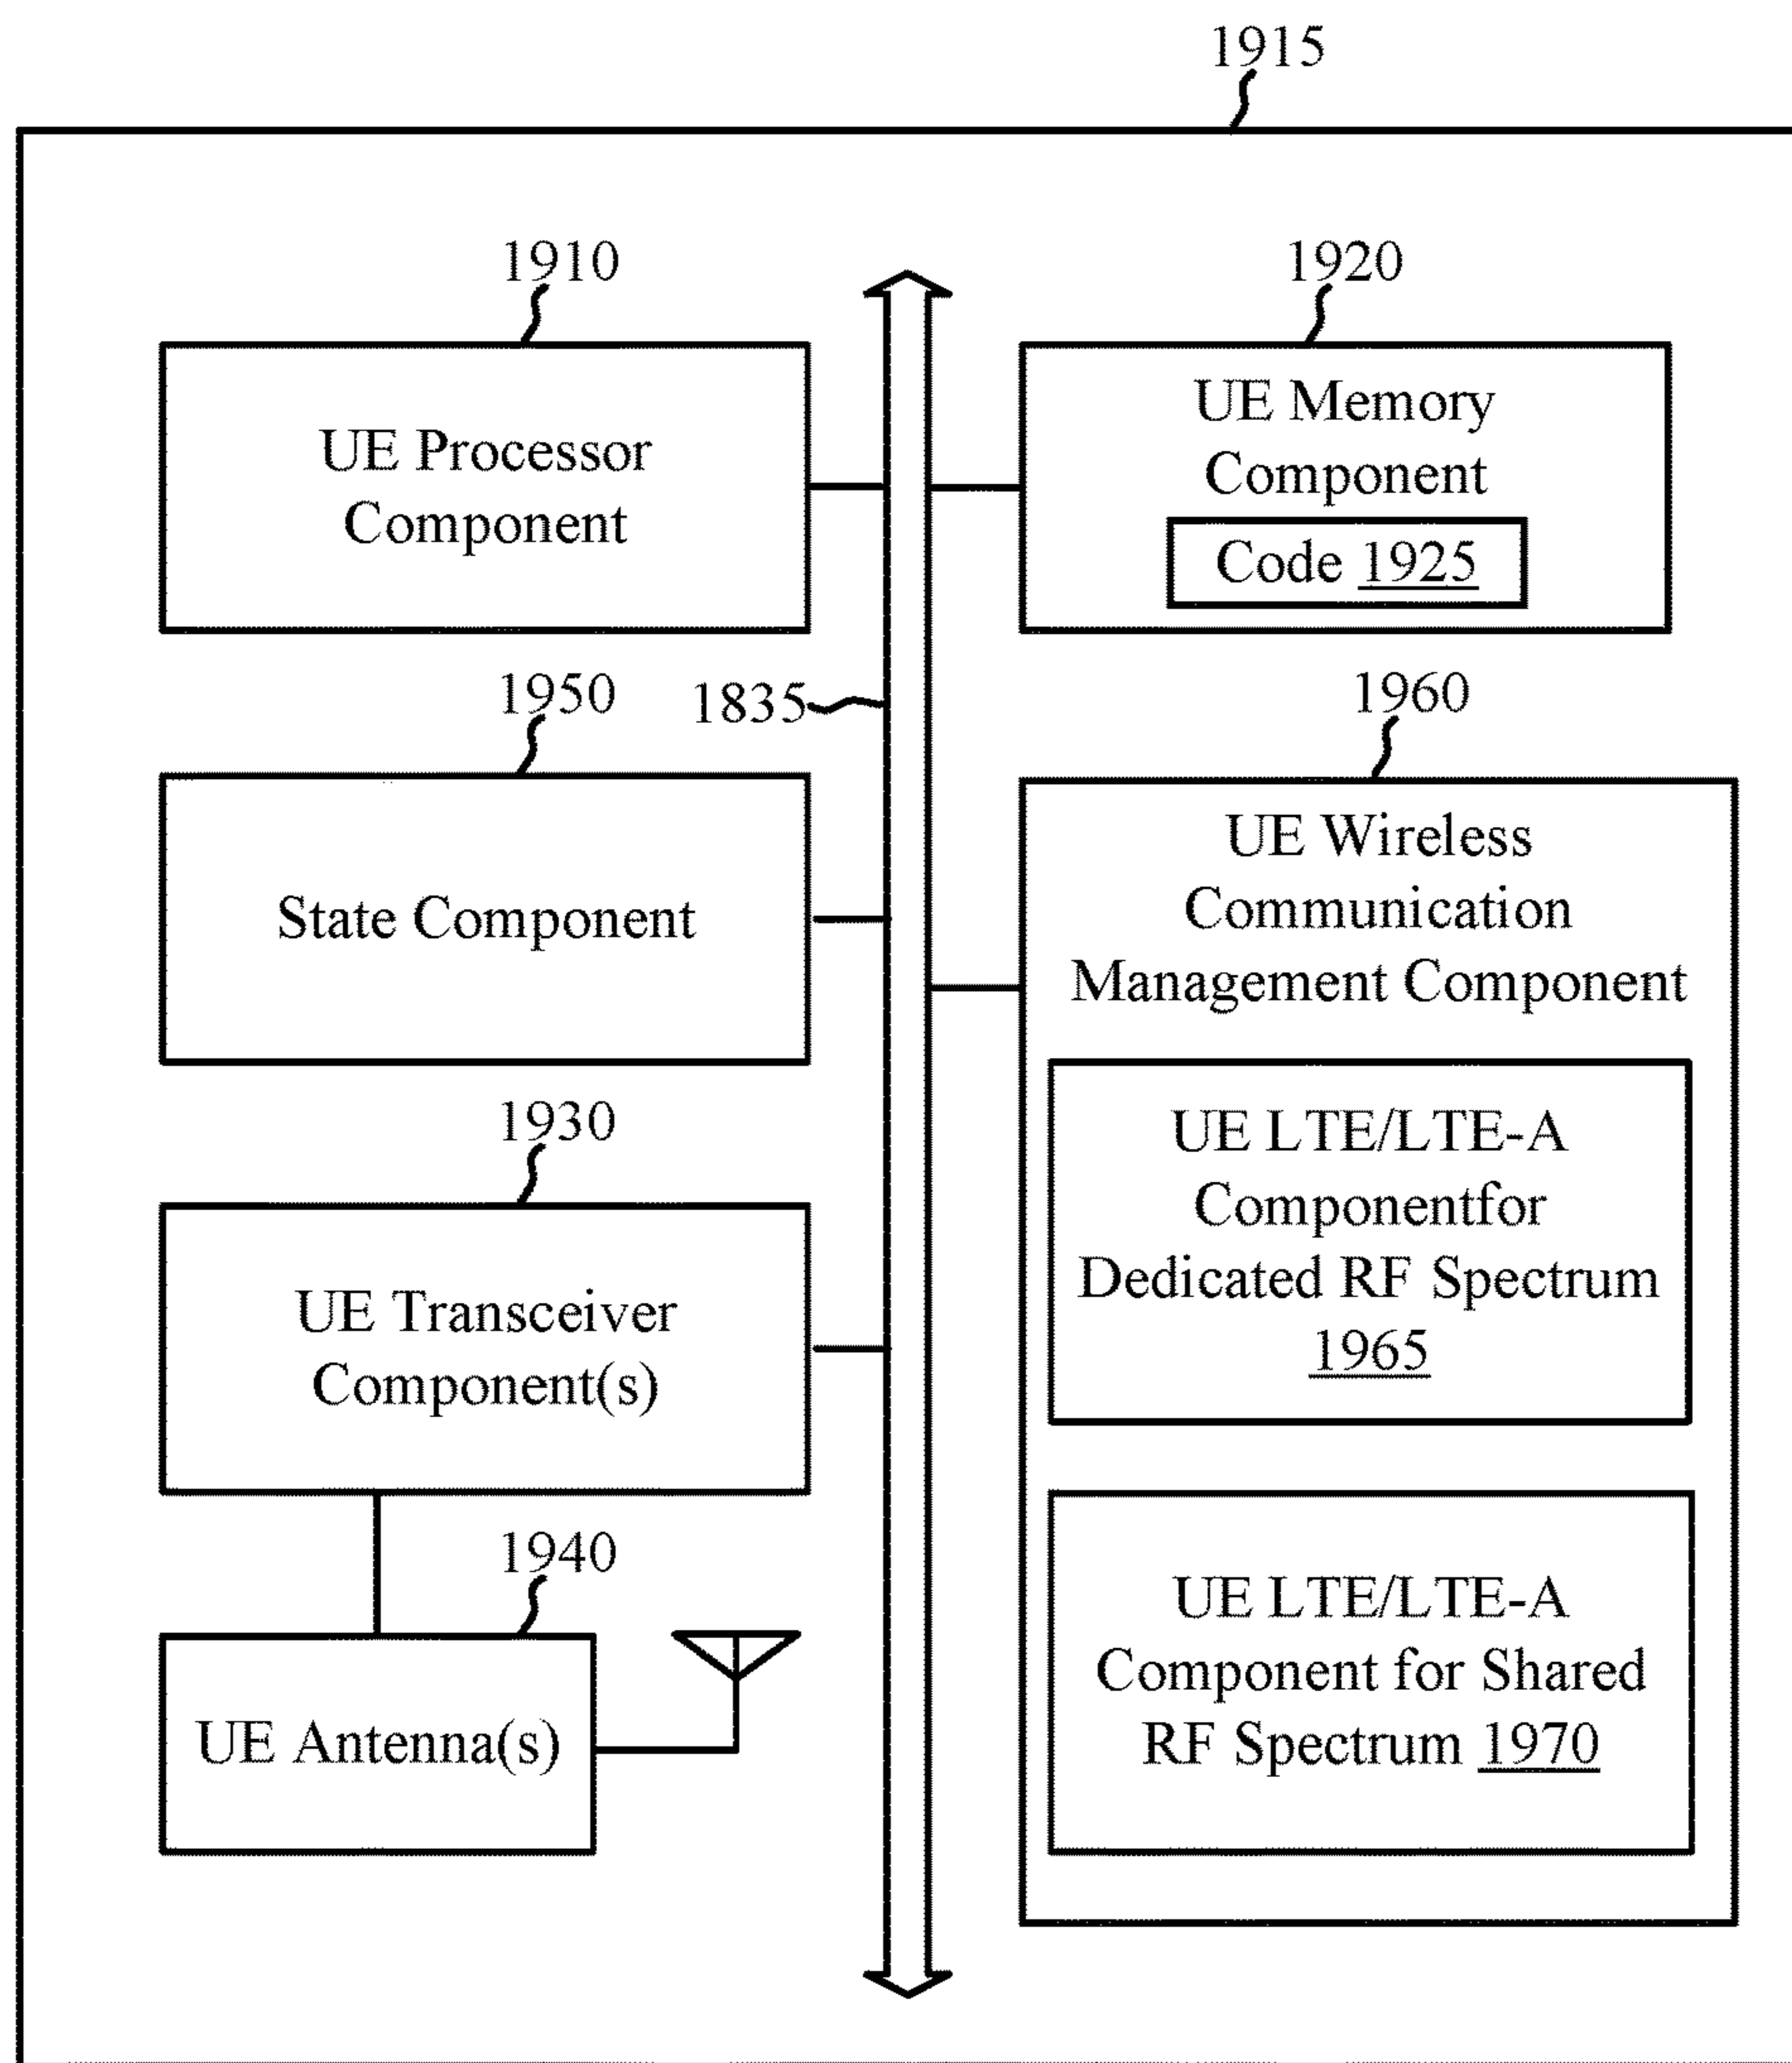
1915

1910

UE Processor Component

1920

UE Memory Component

Code 1925

1950

1835

1960

State Component

UE Wireless Communication Management Component

UE LTE/LTE-A Componentfor Dedicated RF Spectrum 1965

1930

UE Transceiver Component(s)

1940

UE Antenna(s)

UE LTE/LTE-A Component for Shared RF Spectrum 1970